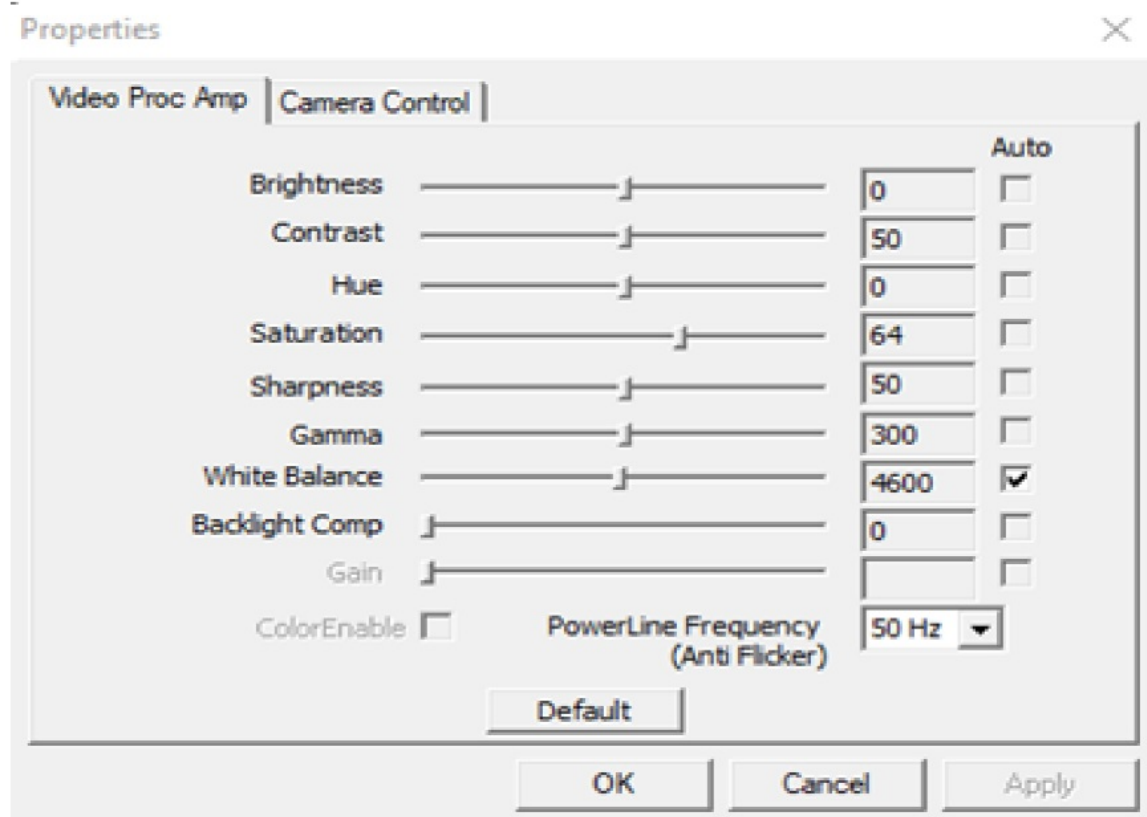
Properties

Video Proc Amp | Camera Control

Auto

Brightness 0

Contrast 50

Hue 0

Saturation 64

Sharpness 50

Gamma 300

White Balance 4600

Backlight Comp 0

Gain

ColorEnable

PowerLine Frequency (Anti Flicker) 50 Hz

Default

OK Cancel Apply